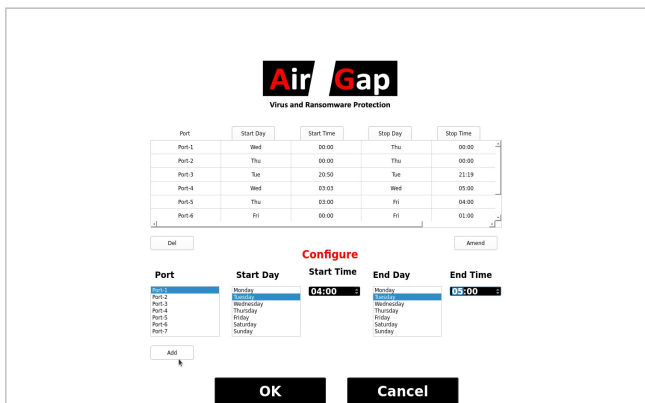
Air Gap
Virus and Ransomware Protection

| Port | Start Day | Start Time | Stop Day | Stop Time |
|---|---|---|---|---|
| Port-1 | Wed | 00:00 | Thu | 00:00 |
| Port-2 | Thu | 00:00 | Thu | 00:00 |
| Port-3 | Tue | 20:50 | Tue | 21:19 |
| Port-4 | Wed | 03:03 | Wed | 05:00 |
| Port-5 | Thu | 03:00 | Fri | 04:00 |
| Port-6 | Fri | 00:00 | Fri | 01:00 |

Del

Amend

Configure

Port
Port-1
Port-2
Port-3
Port-4
Port-5
Port-6
Port-7

Start Day
Monday
Tuesday
Wednesday
Thursday
Friday
Saturday
Sunday

Start Time
04:00

End Day
Monday
Tuesday
Wednesday
Thursday
Friday
Saturday
Sunday

End Time
05:00

Add

OK

Cancel